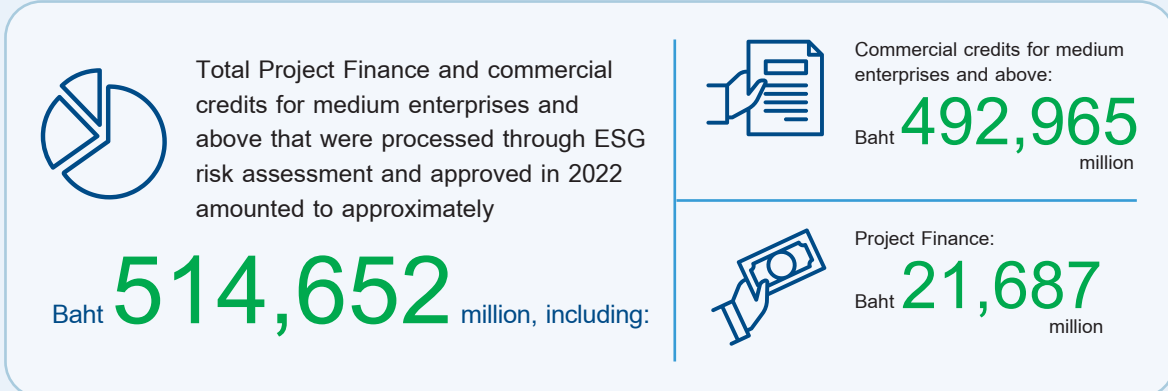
Total Project Finance and commercial credits for medium enterprises and above that were processed through ESG risk assessment and approved in 2022 amounted to approximately

Baht 514,652 million, including:

Commercial credits for medium enterprises and above:

Baht 492,965 million

Project Finance:

Baht 21,687 million